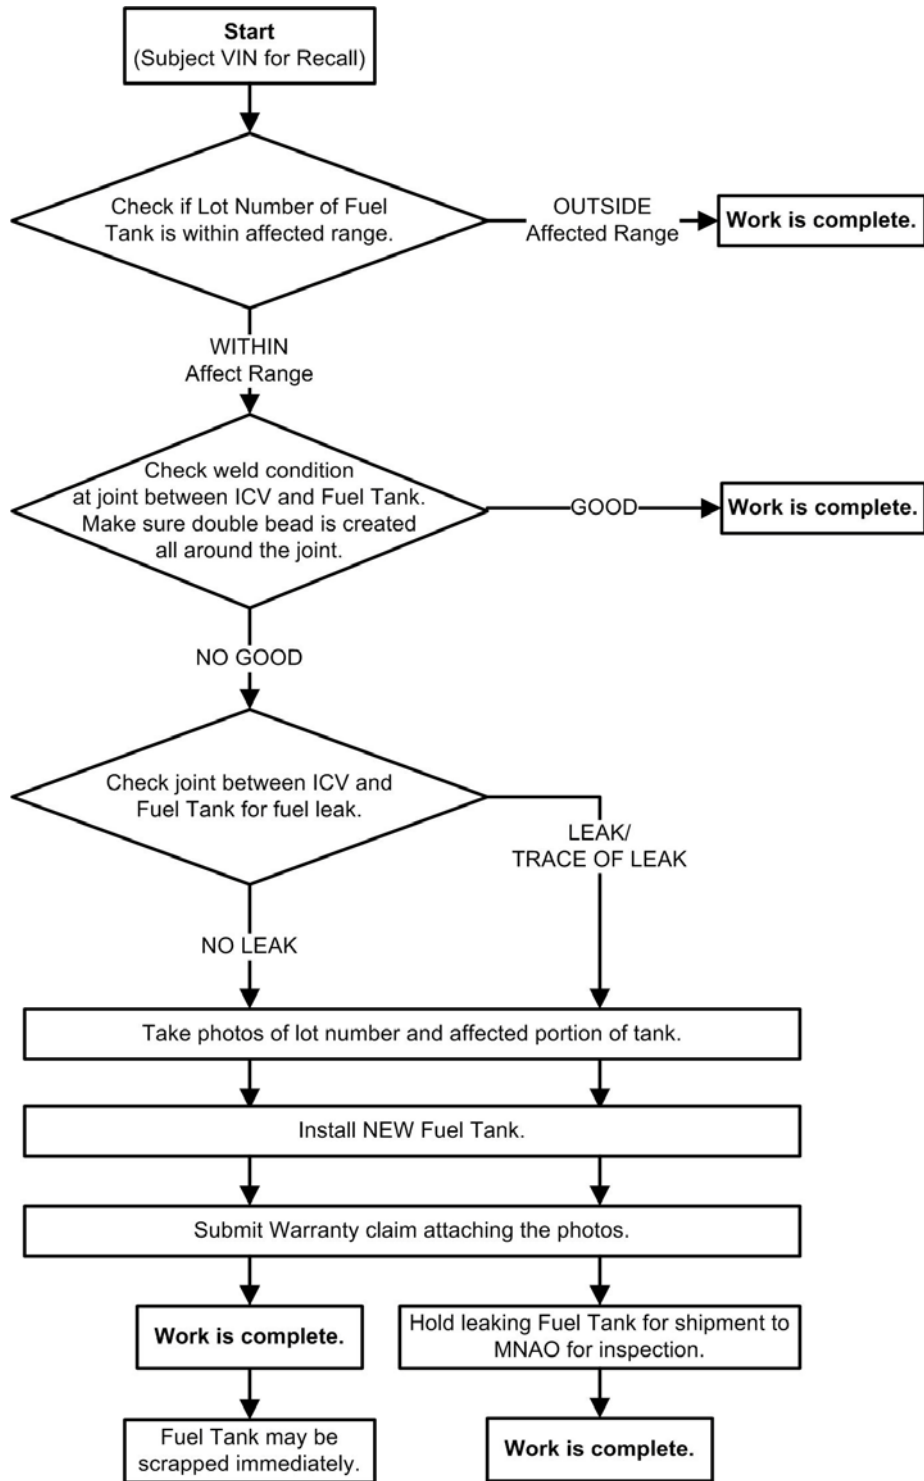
Start
(Subject VIN for Recall)

Check if Lot Number of Fuel Tank is within affected range.

OUTSIDE
Affected Range

Work is complete.

WITHIN
Affect Range

Check weld condition at joint between ICV and Fuel Tank. Make sure double bead is created all around the joint.

GOOD

Work is complete.

NO GOOD

Check joint between ICV and Fuel Tank for fuel leak.

LEAK/
TRACE OF LEAK

NO LEAK

Take photos of lot number and affected portion of tank.

Install NEW Fuel Tank.

Submit Warranty claim attaching the photos.

Work is complete.

Hold leaking Fuel Tank for shipment to MNAO for inspection.

Fuel Tank may be scrapped immediately.

Work is complete.